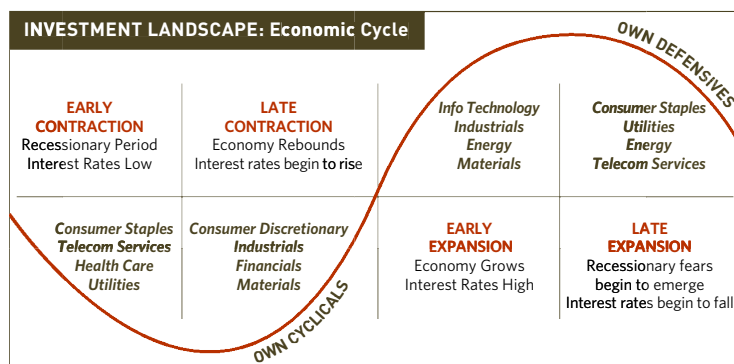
INVESTMENT LANDSCAPE: Economic Cycle

OWN DEFENSIVES

EARLY CONTRACTION
Recessionary Period
Interest Rates Low

LATE CONTRACTION
Economy Rebounds
Interest rates begin to rise

Info Technology
Industrials
Energy
Materials

Consumer Staples
Utilities
Energy
Telecom Services

Consumer Staples
Telecom Services
Health Care
Utilities

Consumer Discretionary
Industrials
Financials
Materials

EARLY EXPANSION
Economy Grows
Interest Rates High

LATE EXPANSION
Recessionary fears begin to emerge
Interest rates begin to fall

OWN CYCLICALS